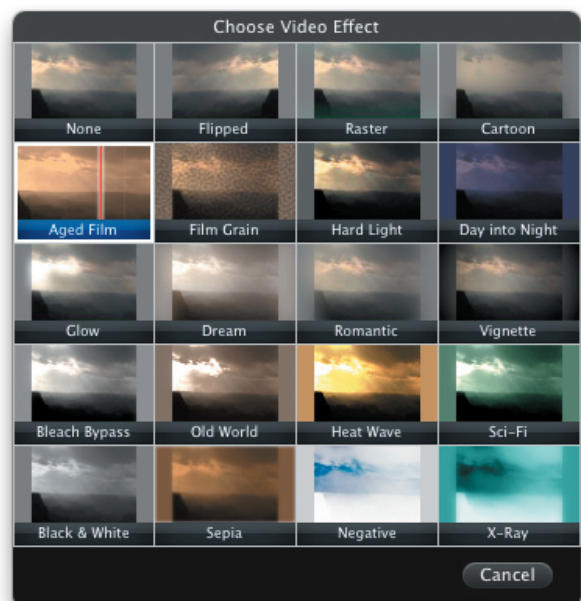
Choose Video Effect

| None | Flipped | Raster | Cartoon |
|---|---|---|---|
| Aged Film | Film Grain | Hard Light | Day into Night |
| Glow | Dream | Romantic | Vignette |
| Bleach Bypass | Old World | Heat Wave | Sci-Fi |
| Black & White | Sepia | Negative | X-Ray |

Cancel